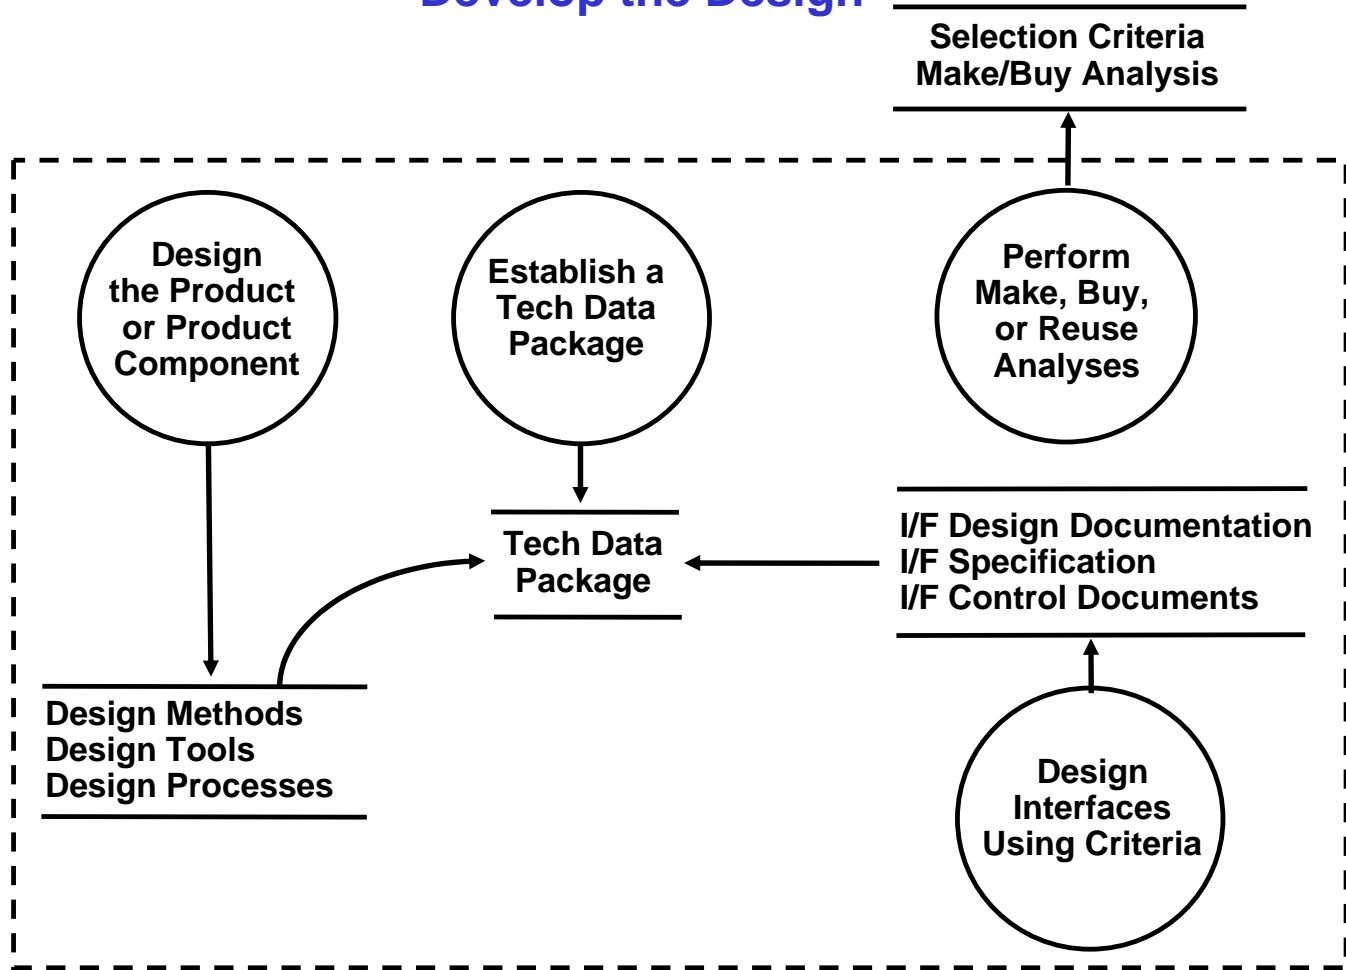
Develop the Design

Selection Criteria
Make/Buy Analysis

Design the Product or Product Component

Establish a Tech Data Package

Perform Make, Buy, or Reuse Analyses

Tech Data Package

I/F Design Documentation
I/F Specification
I/F Control Documents

Design Methods
Design Tools
Design Processes

Design Interfaces Using Criteria